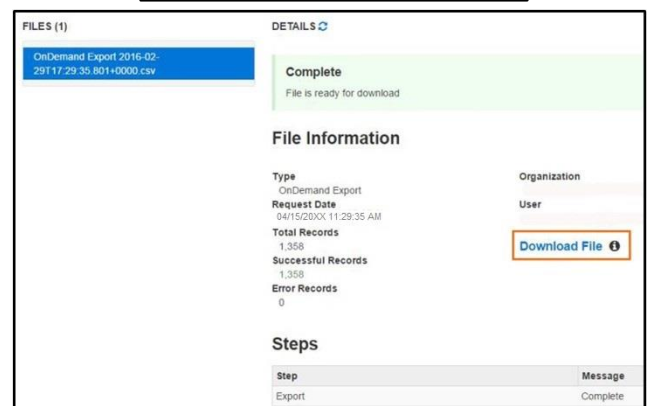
FILES (1)

OnDemand Export 2016-02-29T17:29:35.801+0000.csv

DETAILS

Complete
File is ready for download

File Information

Type
OnDemand Export
Request Date
04/15/20XX 11:29:35 AM
Total Records
1,358
Successful Records
1,358
Error Records
0

Organization

User

Download File

Steps

| Step | Message |
|---|---|
| Export | Complete |